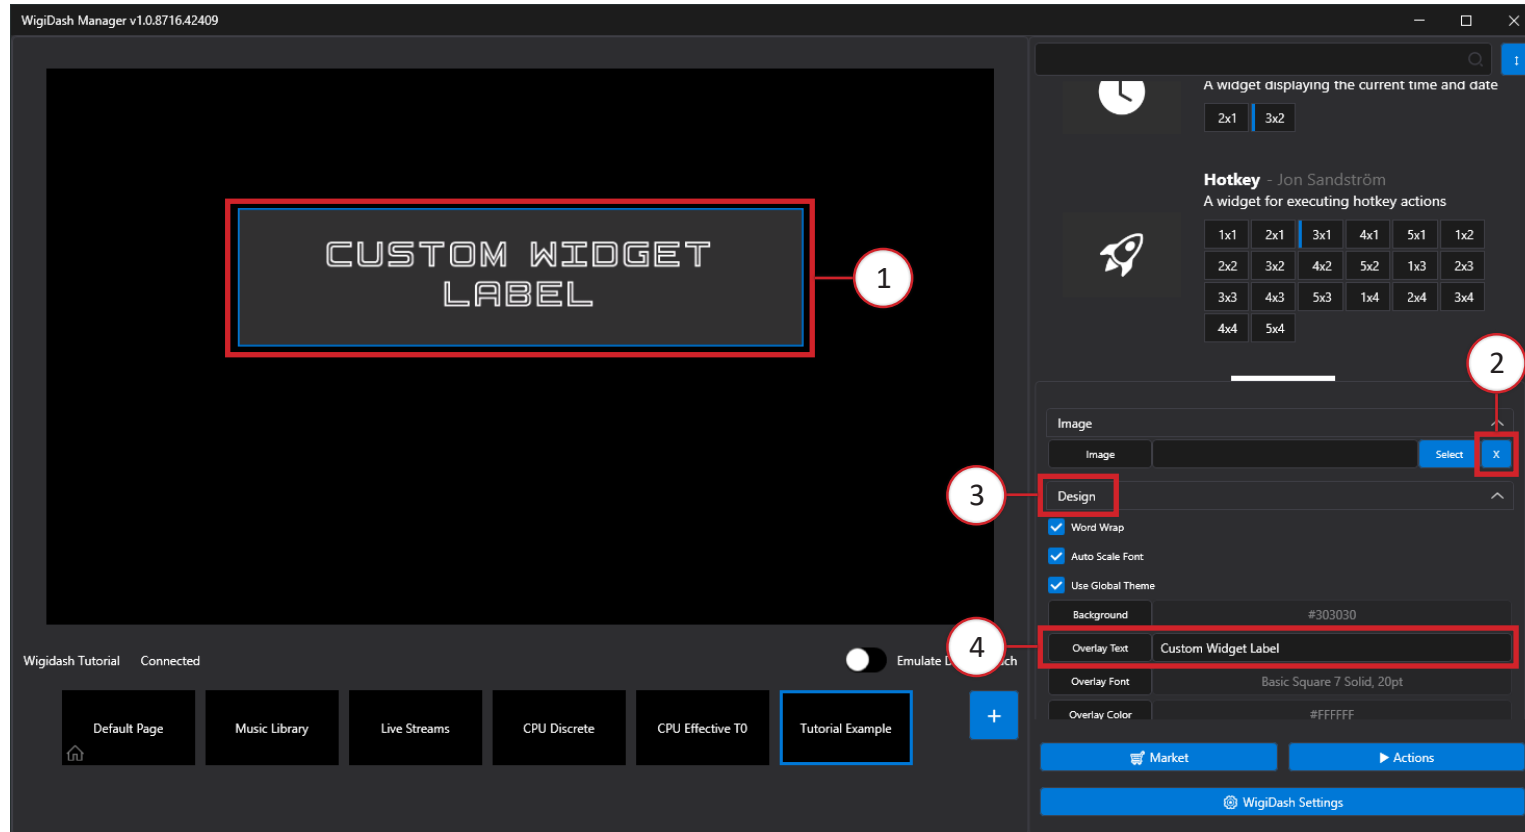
WigiDash Manager v1.0.8716.42409

CUSTOM WIDGET LABEL

1

A widget displaying the current time and date

2x1 3x2

Hotkey - Jon Sandström
A widget for executing hotkey actions

| 1x1 | 2x1 | 3x1 | 4x1 | 5x1 | 1x2 |
|---|---|---|---|---|---|
| 2x2 | 3x2 | 4x2 | 5x2 | 1x3 | 2x3 |
| 3x3 | 4x3 | 5x3 | 1x4 | 2x4 | 3x4 |
| 4x4 | 5x4 | | | | |

2

Image

Image Select X

3

Design

Word Wrap

Auto Scale Font

Use Global Theme

Background #303030

4

Overlay Text Custom Widget Label

Overlay Font Basic Square 7 Solid, 20pt

Overlay Color #FFFFFF

Wigidash Tutorial Connected

Emulate L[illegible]ch

Default Page Music Library Live Streams CPU Discrete CPU Effective T0 Tutorial Example

+

Market

Actions

WigiDash Settings